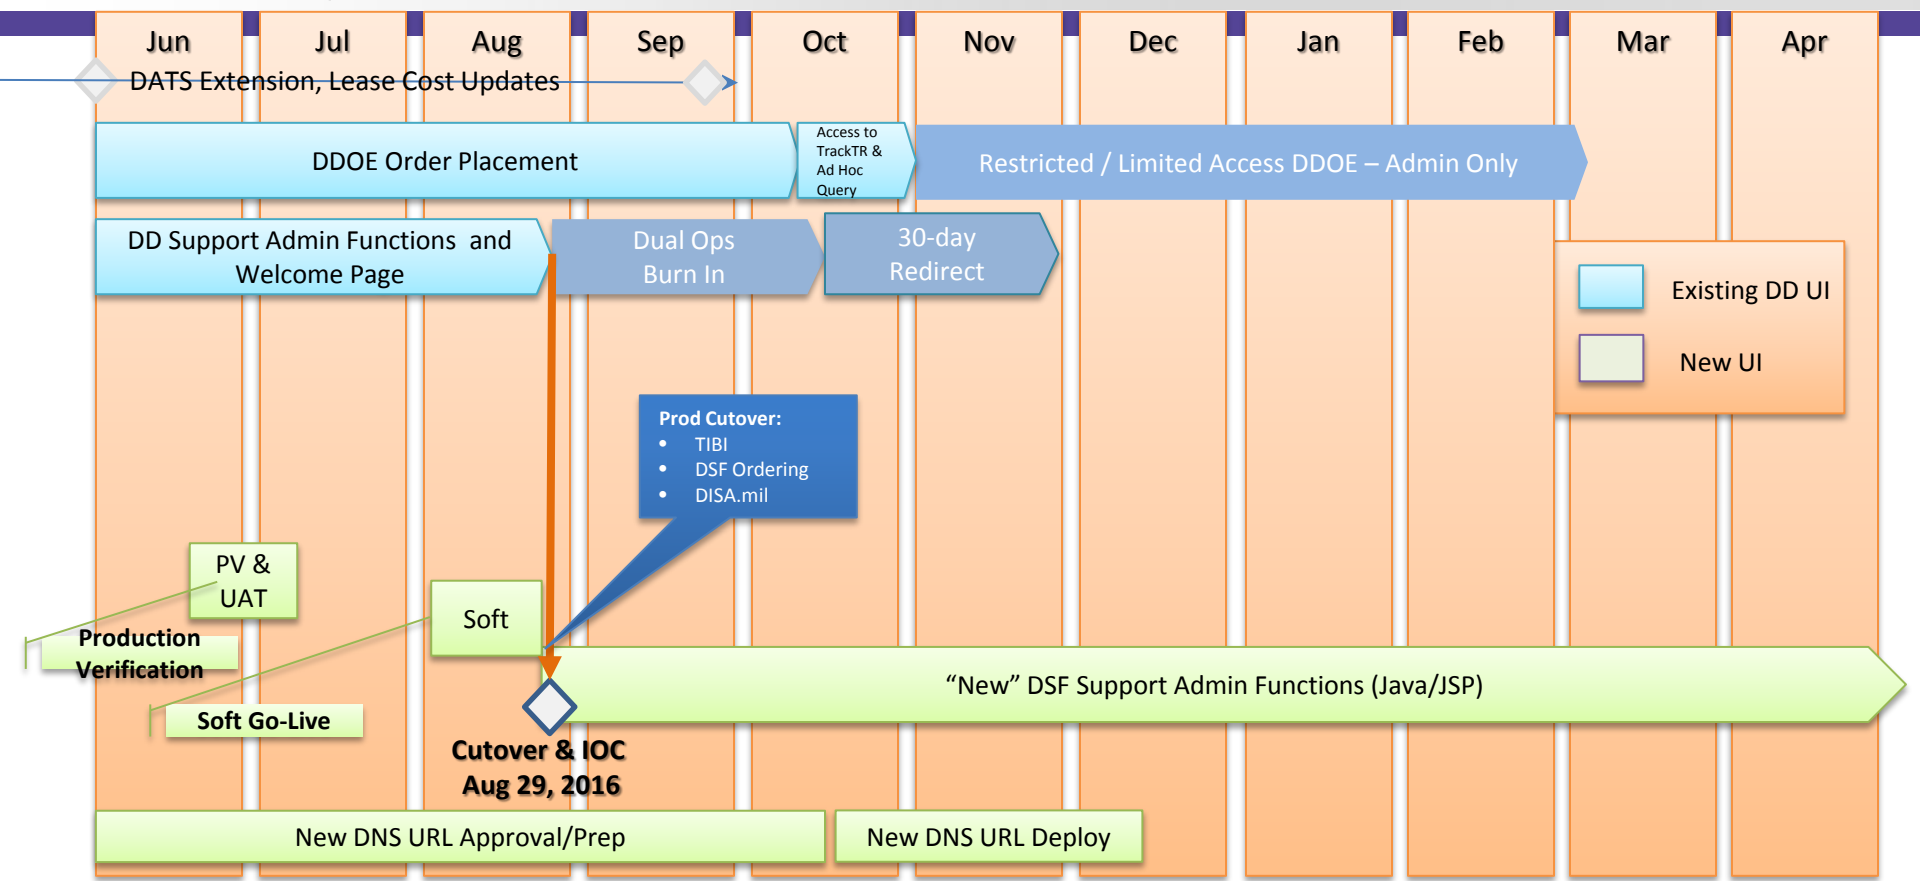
Jun Jul Aug Sep Oct Nov Dec Jan Feb Mar Apr

DATS Extension, Lease Cost Updates

DDOE Order Placement

Access to TrackTR & Ad Hoc Query

Restricted / Limited Access DDOE – Admin Only

DD Support Admin Functions and Welcome Page

Dual Ops Burn In

30-day Redirect

Existing DD UI

New UI

Prod Cutover:
- TIBI
- DSF Ordering
- DISA.mil

PV & UAT

Soft

Production Verification

Soft Go-Live

“New” DSF Support Admin Functions (Java/JSP)

Cutover & IOC
Aug 29, 2016

New DNS URL Approval/Prep

New DNS URL Deploy